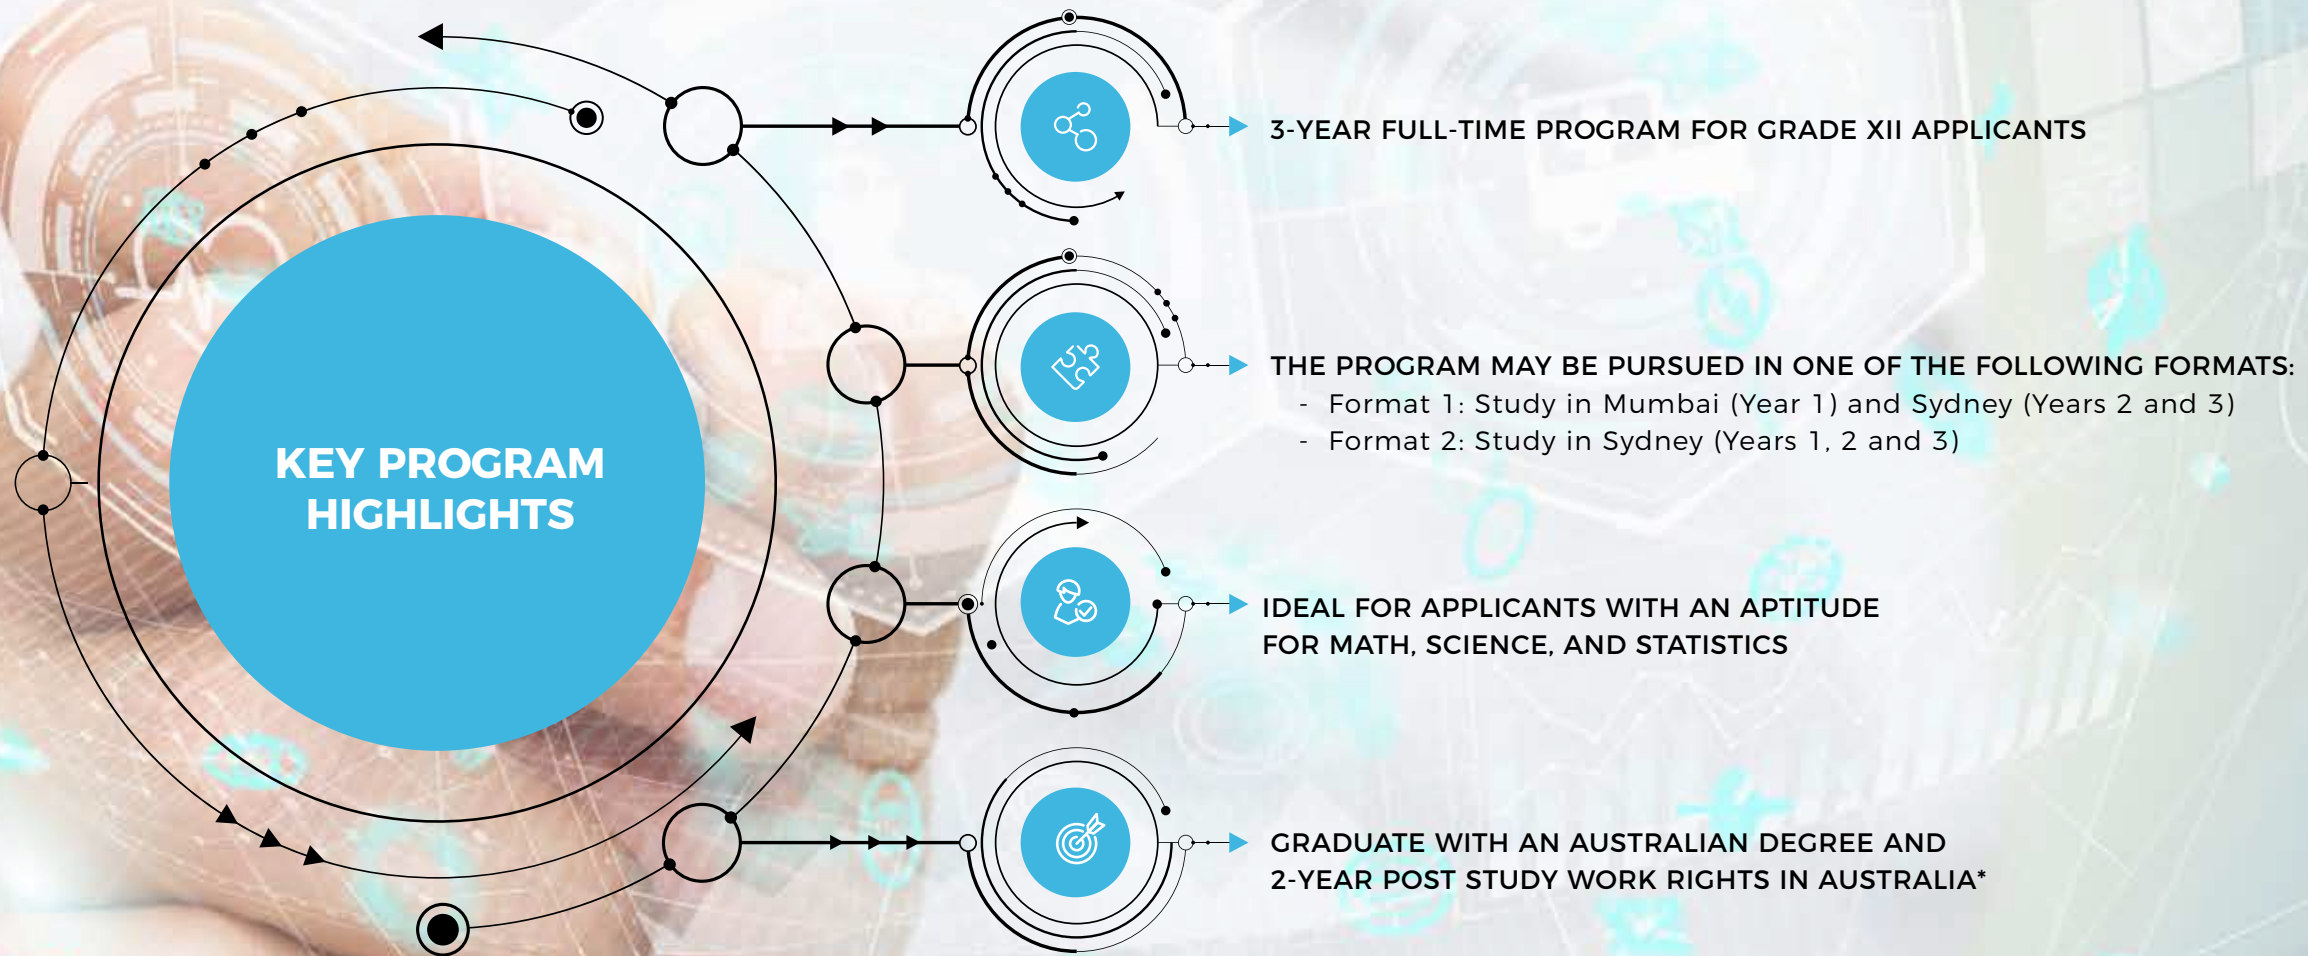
KEY PROGRAM HIGHLIGHTS

3-YEAR FULL-TIME PROGRAM FOR GRADE XII APPLICANTS

THE PROGRAM MAY BE PURSUED IN ONE OF THE FOLLOWING FORMATS:
- Format 1: Study in Mumbai (Year 1) and Sydney (Years 2 and 3)
- Format 2: Study in Sydney (Years 1, 2 and 3)

IDEAL FOR APPLICANTS WITH AN APTITUDE FOR MATH, SCIENCE, AND STATISTICS

GRADUATE WITH AN AUSTRALIAN DEGREE AND 2-YEAR POST STUDY WORK RIGHTS IN AUSTRALIA*